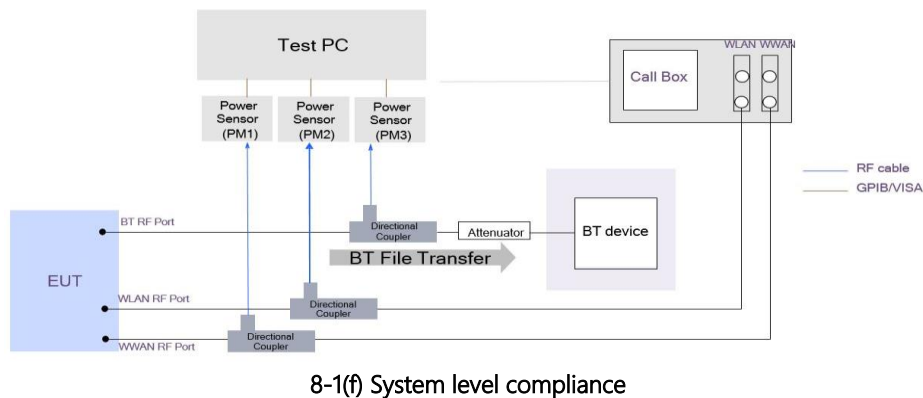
Test PC

Power Sensor (PM1)

Power Sensor (PM2)

Power Sensor (PM3)

Call Box

WLAN WWAN

RF cable

GPIB/VISA

BT RF Port

Directional Coupler

Attenuator

BT device

BT File Transfer

EUT

WLAN RF Port

Directional Coupler

WWAN RF Port

Directional Coupler

8-1(f) System level compliance